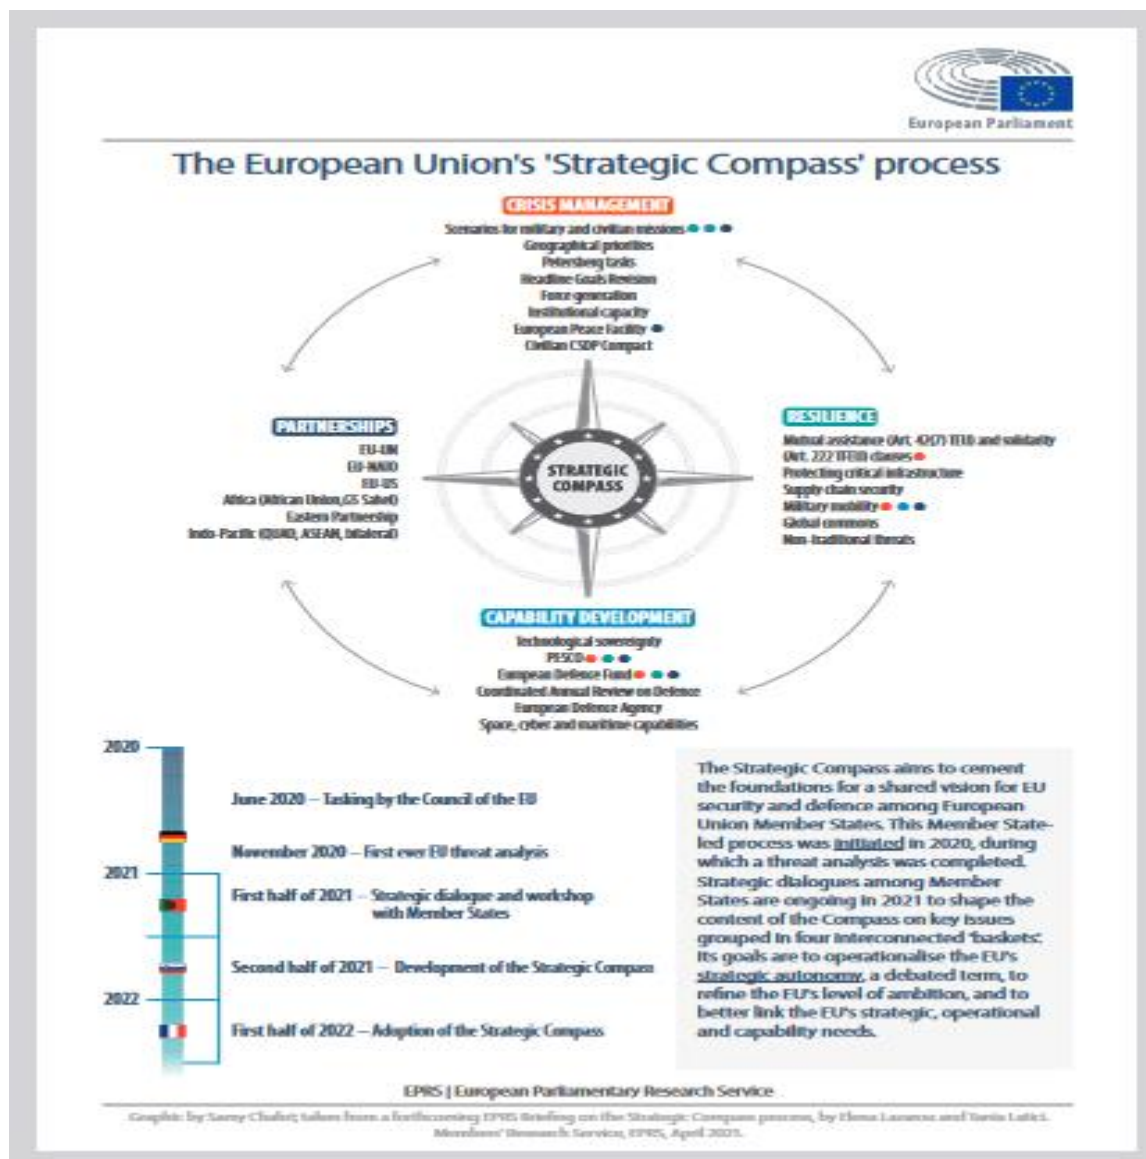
European Parliament

The European Union's 'Strategic Compass' process

CRISIS MANAGEMENT
Scenarios for military and civilian missions
Geographical priorities
Petersberg tasks
Headline Goals Revision
Force generation
Institutional capacity
European Peace Facility
Civilian CSDP Compact

PARTNERSHIPS
EU-UN
EU-NATO
EU-US
Africa (African Union, G5 Sahel)
Eastern Partnership
Indo-Pacific (QUAD, ASEAN, bilateral)

STRATEGIC COMPASS

RESILIENCE
Mutual assistance (Art. 42(7) TEU) and solidarity (Art. 222 TFEU) clauses
Protecting critical infrastructure
Supply chain security
Military mobility
Global commons
Non-traditional threats

CAPABILITY DEVELOPMENT
Technological sovereignty
PESCO
European Defence Fund
Coordinated Annual Review on Defence
European Defence Agency
Space, cyber and maritime capabilities

2020
June 2020 – Tasking by the Council of the EU
November 2020 – First ever EU threat analysis
2021
First half of 2021 – Strategic dialogue and workshop with Member States
Second half of 2021 – Development of the Strategic Compass
2022
First half of 2022 – Adoption of the Strategic Compass

The Strategic Compass aims to cement the foundations for a shared vision for EU security and defence among European Union Member States. This Member State-led process was initiated in 2020, during which a threat analysis was completed. Strategic dialogues among Member States are ongoing in 2021 to shape the content of the Compass on key issues grouped in four interconnected 'baskets'. Its goals are to operationalise the EU's strategic autonomy, a debated term, to refine the EU's level of ambition, and to better link the EU's strategic, operational and capability needs.

EPRS | European Parliamentary Research Service

Graphic by Samy Chahri; taken from a forthcoming EPRS Briefing on the Strategic Compass process, by Elena Lazarou and Tania Latici. Members' Research Service, EPRS, April 2021.